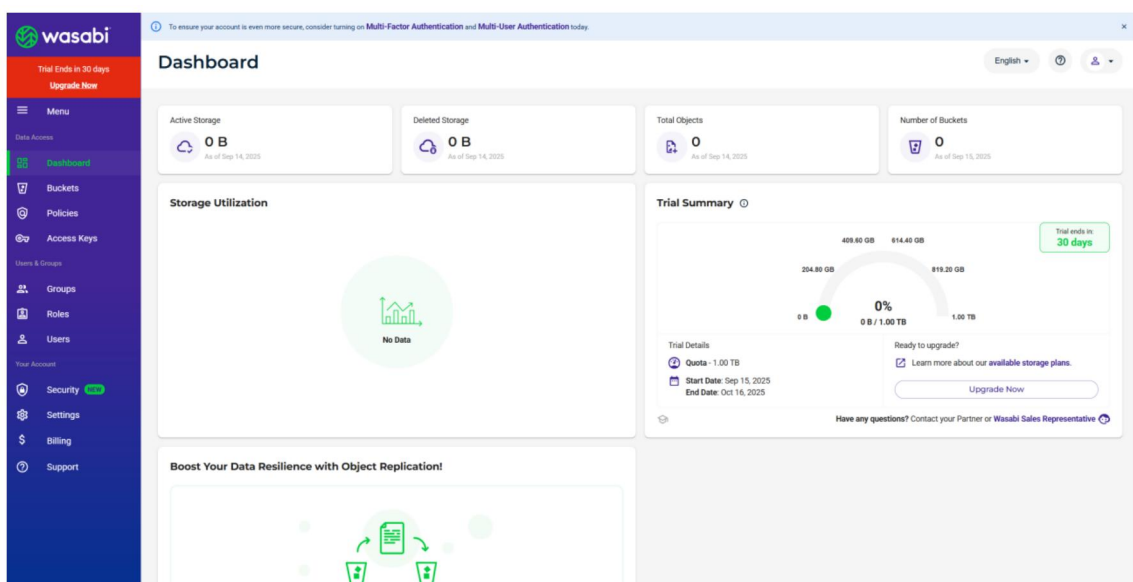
wasabi

Trial Ends in 30 days
Upgrade Now

Menu
Data Access
Dashboard
Buckets
Policies
Access Keys
Users & Groups
Groups
Roles
Users
Your Account
Security NEW
Settings
Billing
Support

To ensure your account is even more secure, consider turning on Multi-Factor Authentication and Multi-User Authentication today.

Dashboard

English

Active Storage
0 B
As of Sep 14, 2025

Deleted Storage
0 B
As of Sep 14, 2025

Total Objects
0
As of Sep 14, 2025

Number of Buckets
0
As of Sep 15, 2025

Storage Utilization

No Data

Trial Summary

Trial ends in:
30 days

409.60 GB 614.40 GB
204.80 GB 819.20 GB
0 B 0% 1.00 TB
0 B / 1.00 TB

Trial Details
Quota - 1.00 TB
Start Date: Sep 15, 2025
End Date: Oct 16, 2025

Ready to upgrade?
Learn more about our available storage plans.
Upgrade Now

Have any questions? Contact your Partner or Wasabi Sales Representative

Boost Your Data Resilience with Object Replication!